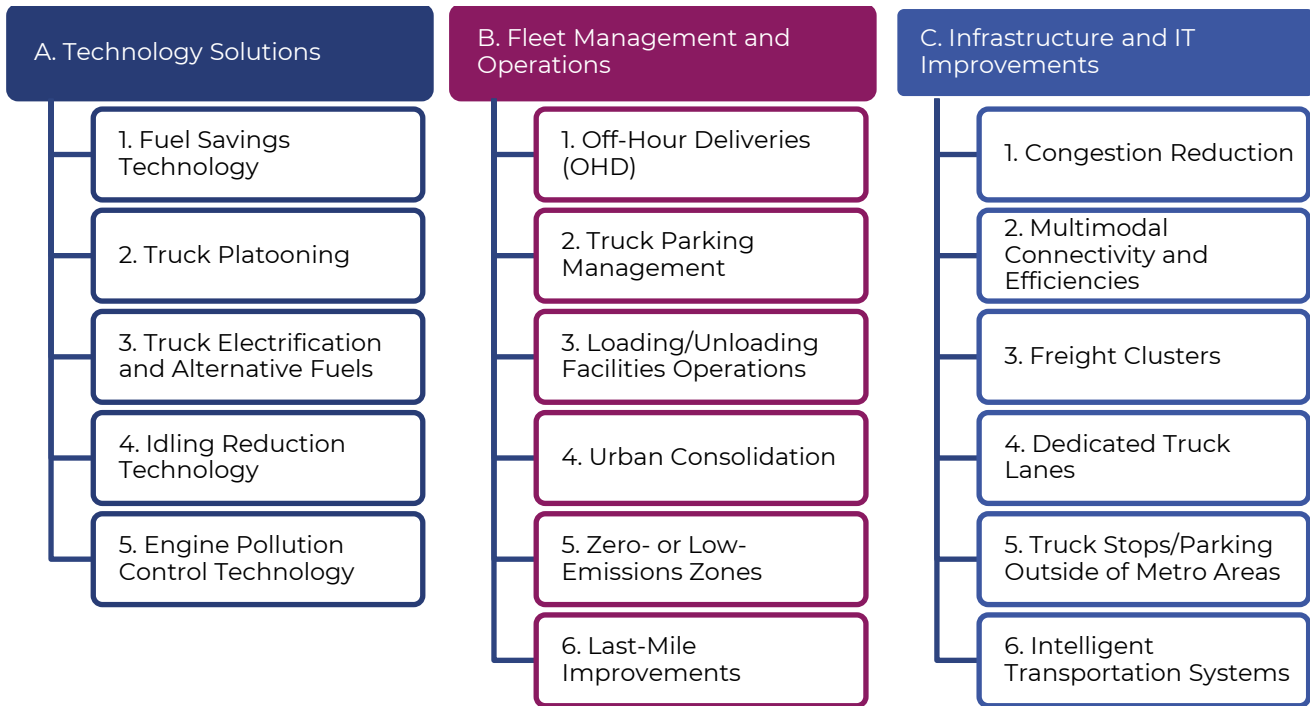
A. Technology Solutions

1. Fuel Savings Technology

2. Truck Platooning

3. Truck Electrification and Alternative Fuels

4. Idling Reduction Technology

5. Engine Pollution Control Technology

B. Fleet Management and Operations

1. Off-Hour Deliveries (OHD)

2. Truck Parking Management

3. Loading/Unloading Facilities Operations

4. Urban Consolidation

5. Zero- or Low-Emissions Zones

6. Last-Mile Improvements

C. Infrastructure and IT Improvements

1. Congestion Reduction

2. Multimodal Connectivity and Efficiencies

3. Freight Clusters

4. Dedicated Truck Lanes

5. Truck Stops/Parking Outside of Metro Areas

6. Intelligent Transportation Systems